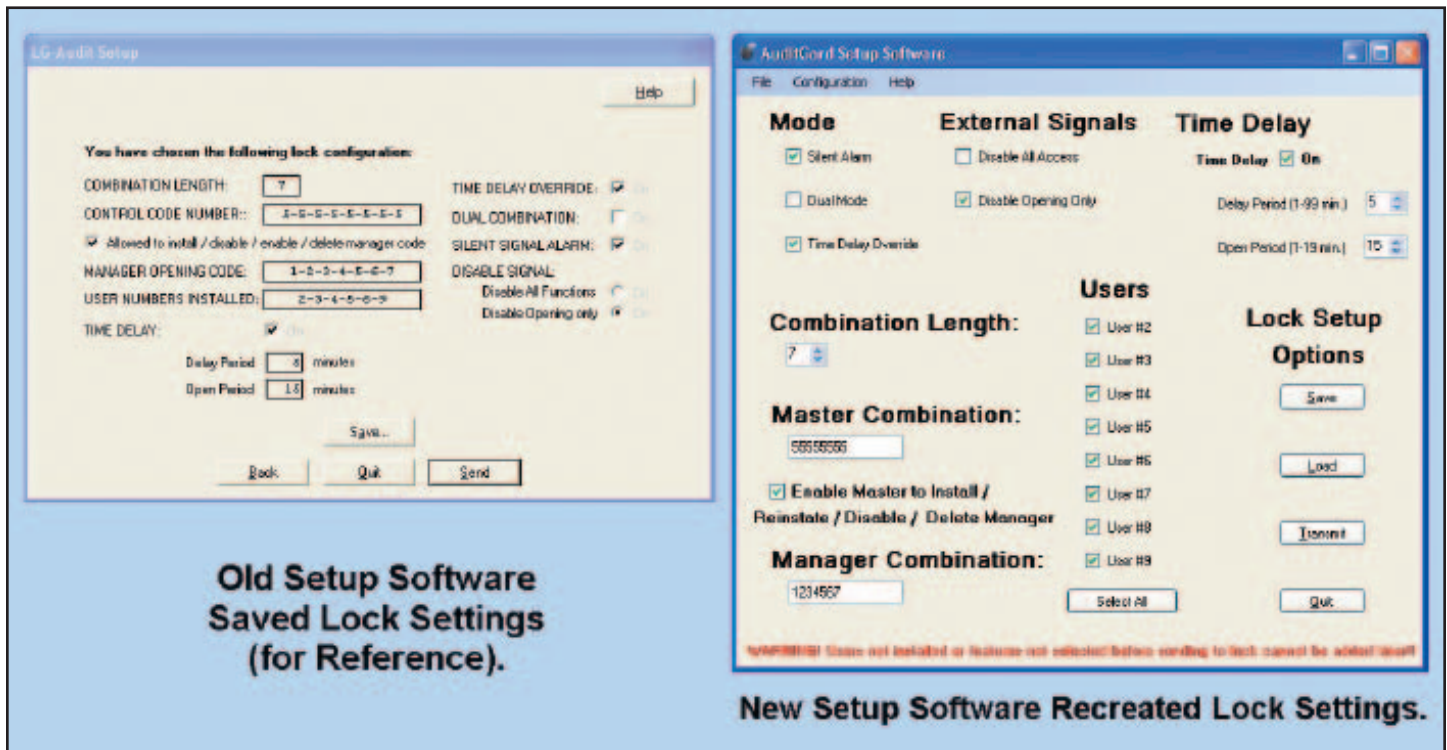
LG Audit Setup

Help

You have chosen the following lock configuration:

COMBINATION LENGTH: 7

CONTROL CODE NUMBER:: 5-5-5-5-5-5-5-5

Allowed to install / disable / enable / delete manager code

MANAGER OPENING CODE: 1-2-3-4-5-6-7

USER NUMBERS INSTALLED: 2-3-4-5-6-9

TIME DELAY: On

Delay Period 5 minutes

Open Period 15 minutes

TIME DELAY OVERRIDE: On

DUAL COMBINATION: On

SILENT SIGNAL ALARM: On

DISABLE SIGNAL:

Disable All Functions On

Disable Opening only On

Save...

Back Quit Send

Old Setup Software Saved Lock Settings (for Reference).

AuditGard Setup Software

File Configuration Help

Mode

Silent Alarm

DualMode

Time Delay Override

External Signals

Disable All Access

Disable Opening Only

Time Delay

Time Delay On

Delay Period (1-99 min.) 5

Open Period (1-19 min.) 15

Combination Length:

7

Master Combination:

55555555

Enable Master to Install / Reinstate / Disable / Delete Manager

Manager Combination:

1234567

Users

User #2

User #3

User #4

User #5

User #6

User #7

User #8

User #9

Select All

Lock Setup Options

Save

Load

Transmit

Quit

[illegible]

New Setup Software Recreated Lock Settings.